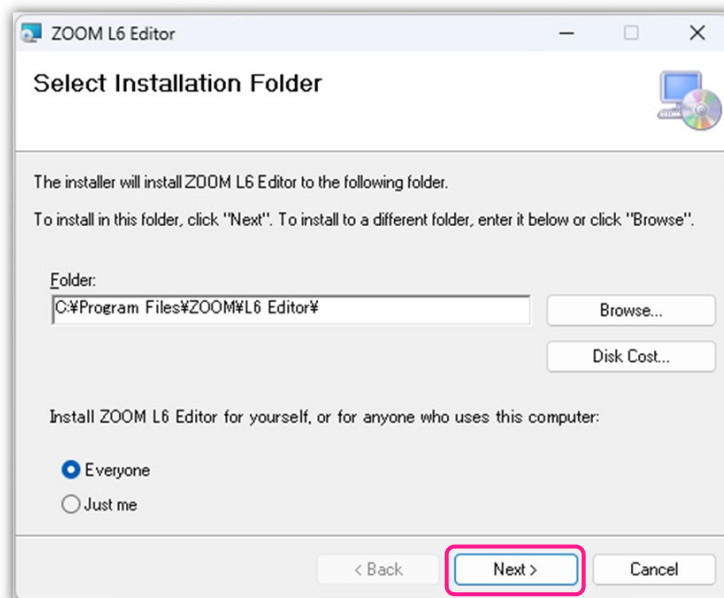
ZOOM L6 Editor

Select Installation Folder

The installer will install ZOOM L6 Editor to the following folder.

To install in this folder, click "Next". To install to a different folder, enter it below or click "Browse".

Folder:

C:¥Program Files¥ZOOM¥L6 Editor¥

Browse...

Disk Cost...

Install ZOOM L6 Editor for yourself, or for anyone who uses this computer:

Everyone

Just me

< Back

Next >

Cancel